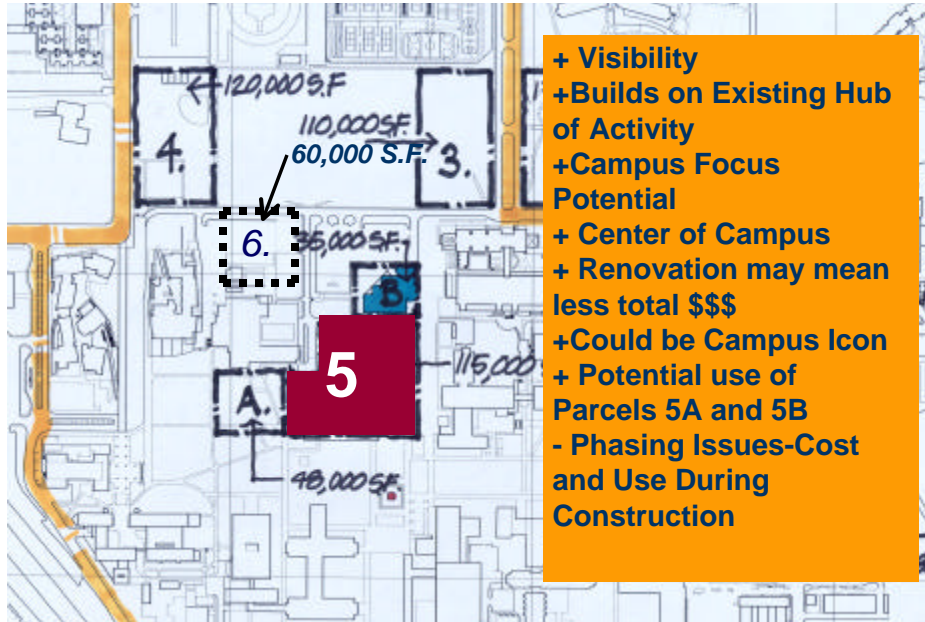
120,000 S.F

110,000 S.F.

60,000 S.F.

4.

3.

6.

35,000 S.F.

B.

5

A.

115,000

48,000 S.F.

+ Visibility
+Builds on Existing Hub of Activity
+Campus Focus Potential
+ Center of Campus
+ Renovation may mean less total $$$
+Could be Campus Icon
+ Potential use of Parcels 5A and 5B
- Phasing Issues-Cost and Use During Construction